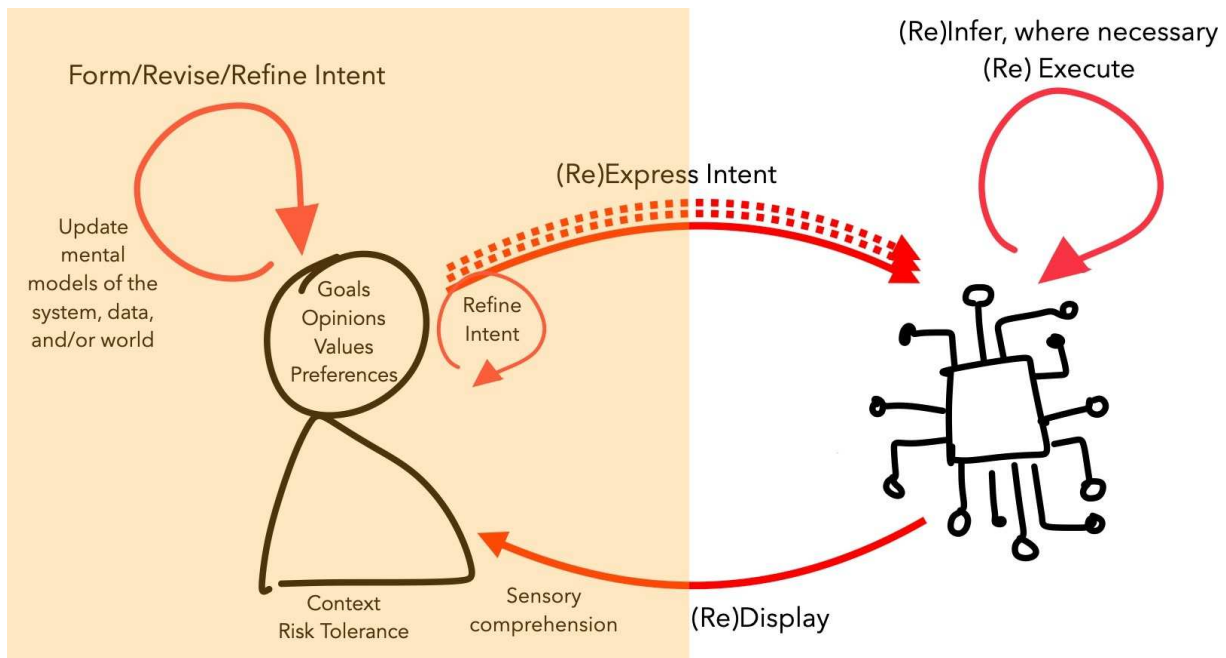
(Re)Infer, where necessary
(Re) Execute

Form/Revise/Refine Intent

(Re)Express Intent

Update mental models of the system, data, and/or world

Goals
Opinions
Values
Preferences

Refine Intent

Context
Risk Tolerance

Sensory comprehension

(Re)Display